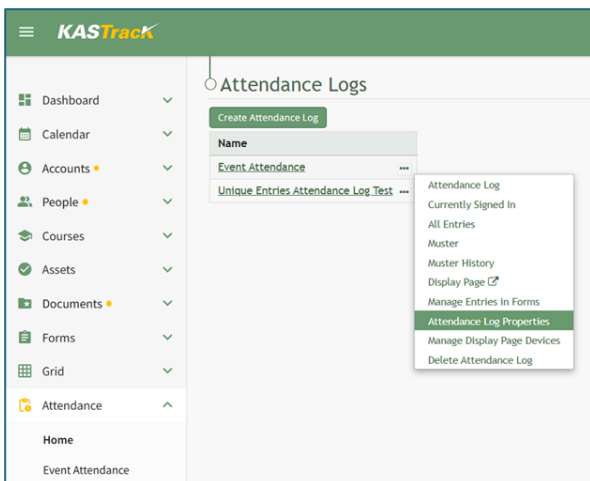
KASTrack

Dashboard
Calendar
Accounts
People
Courses
Assets
Documents
Forms
Grid
Attendance
Home
Event Attendance

Attendance Logs

Create Attendance Log

| Name |
|---|
| Event Attendance ••• |
| Unique Entries Attendance Log Test ••• |

Attendance Log
Currently Signed In
All Entries
Muster
Muster History
Display Page
Manage Entries in Forms
Attendance Log Properties
Manage Display Page Devices
Delete Attendance Log